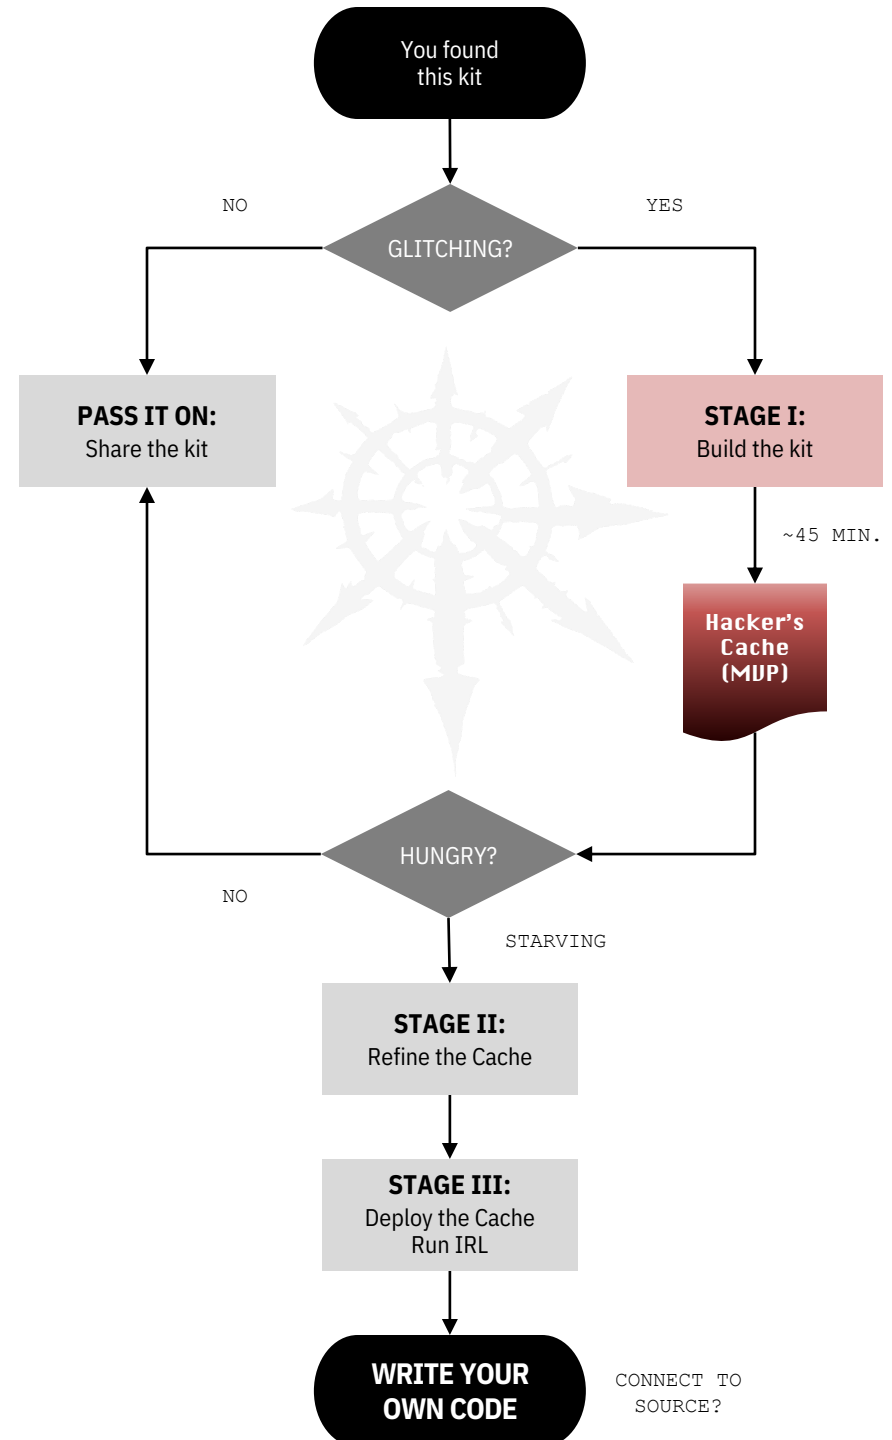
You found this kit

NO

YES

GLITCHING?

PASS IT ON:
Share the kit

STAGE I:
Build the kit

~45 MIN.

Hacker's Cache (MVP)

HUNGRY?

NO

STARVING

STAGE II:
Refine the Cache

STAGE III:
Deploy the Cache
Run IRL

WRITE YOUR OWN CODE

CONNECT TO SOURCE?